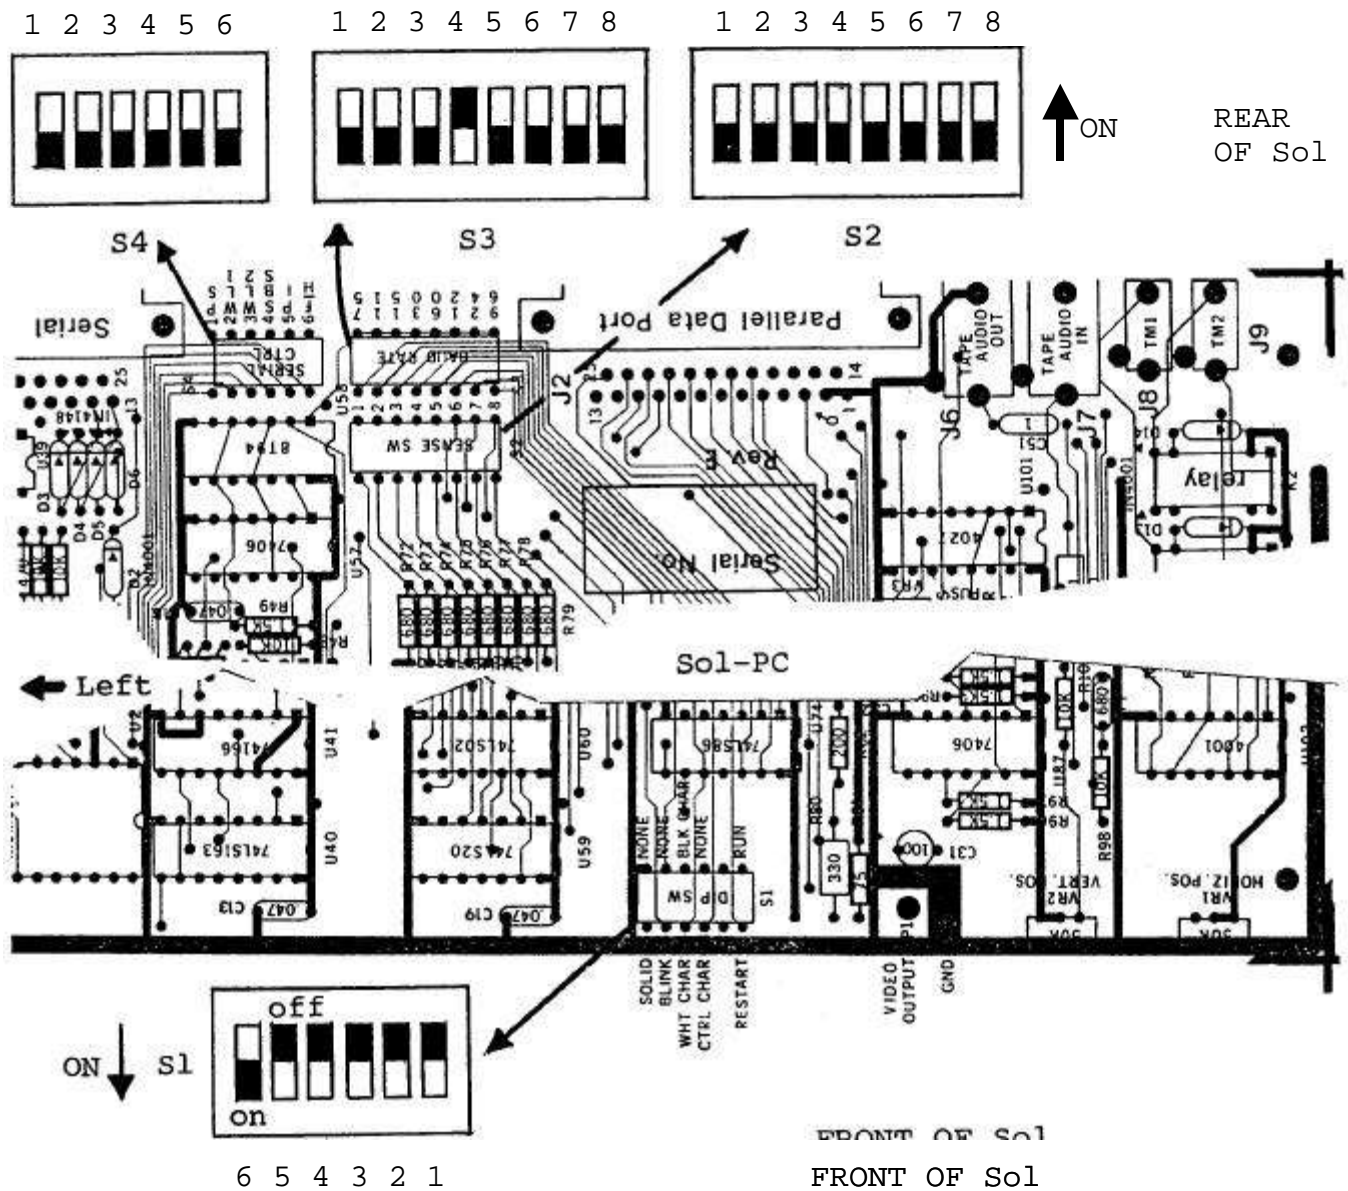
1 2 3 4 5 6

1 2 3 4 5 6 7 8

1 2 3 4 5 6 7 8

ON

REAR OF Sol

S4

S3

S2

Serial

SERIAL CTRL

BAUD RATE

Parallel Data Port

TAPE AUDIO OUT

TAPE AUDIO IN

TM1

TM2

J9

J8

J7

J6

J2

SENSE SW

8T94

7406

Rev E

Serial No.

U52

U53

relay

4027

R49

R79

Sol-PC

Left

U41

U40

74166

74LS163

74LS02

74LS20

U60

U59

74LS86

7406

4001

C13

C19

C31

NONE

NONE

BLK CHAR

NONE

RUN

DIP SW

S1

330

75

VR2 VERT. POS.

VR1 HORIZ. POS.

SOLID

BLINK

WHT CHAR

CTRL CHAR

RESTART

VIDEO OUTPUT

GND

off

ON

S1

on

6 5 4 3 2 1

FRONT OF Sol

FRONT OF Sol